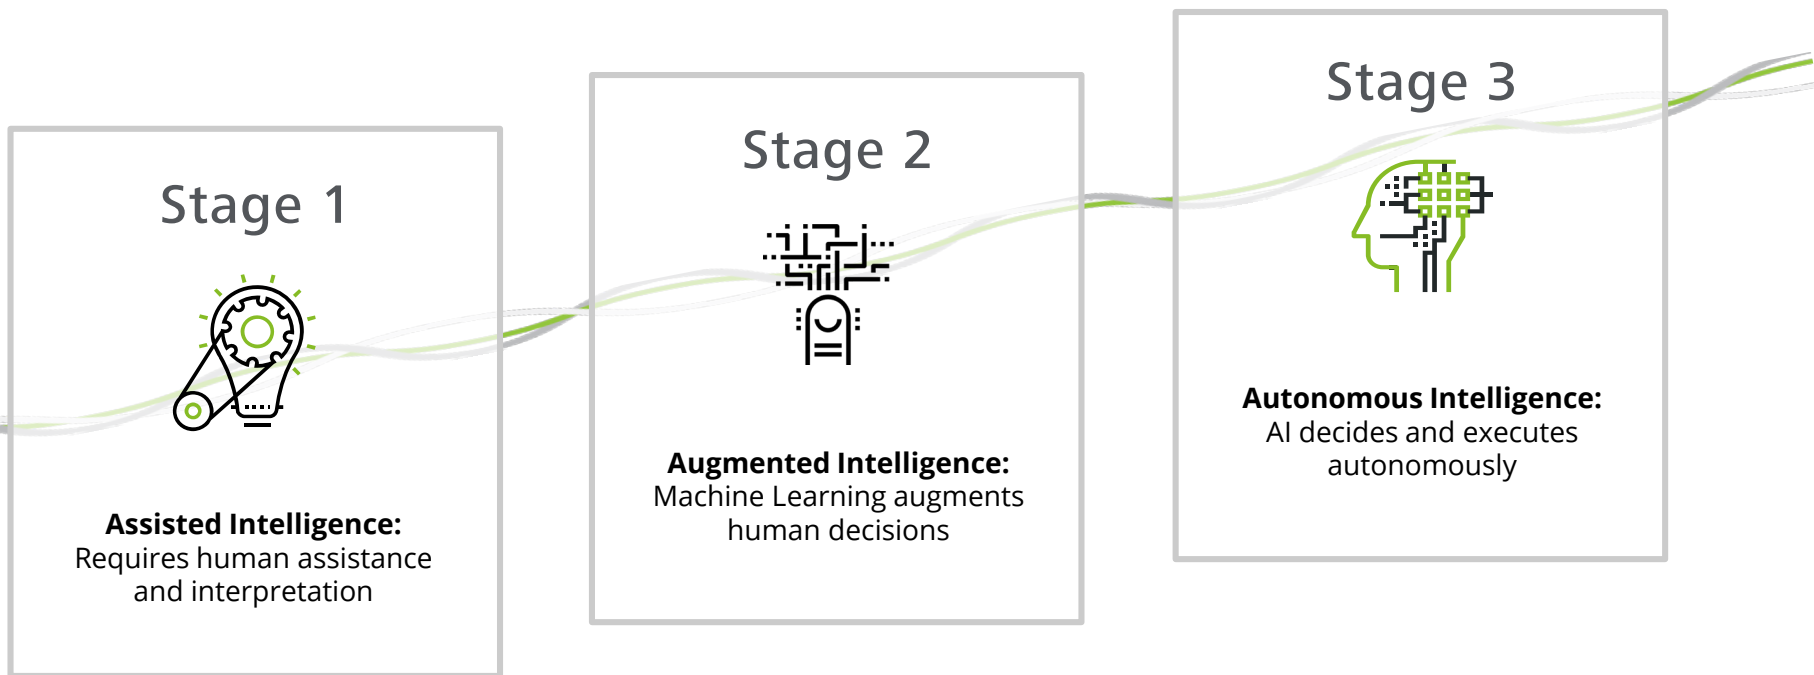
Stage 1

Assisted Intelligence:
Requires human assistance and interpretation

Stage 2

Augmented Intelligence:
Machine Learning augments human decisions

Stage 3

Autonomous Intelligence:
AI decides and executes autonomously